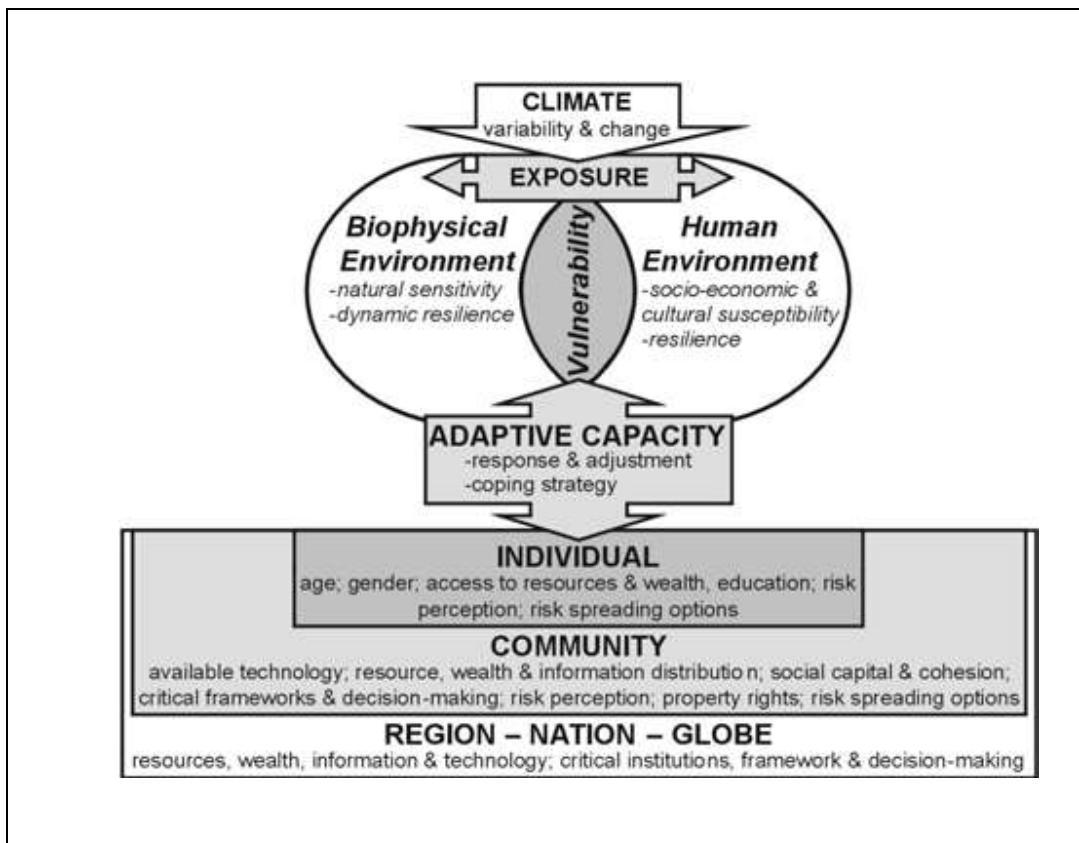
CLIMATE
variability & change

EXPOSURE

Biophysical Environment
-natural sensitivity
-dynamic resilience

Vulnerability

Human Environment
-socio-economic & cultural susceptibility
-resilience

ADAPTIVE CAPACITY
-response & adjustment
-coping strategy

INDIVIDUAL
age; gender; access to resources & wealth, education; risk perception; risk spreading options

COMMUNITY
available technology; resource, wealth & information distributio n; social capital & cohesion; critical frameworks & decision-making; risk perception; property rights; risk spreading options

REGION – NATION – GLOBE
resources, wealth, information & technology; critical institutions, framework & decision-making